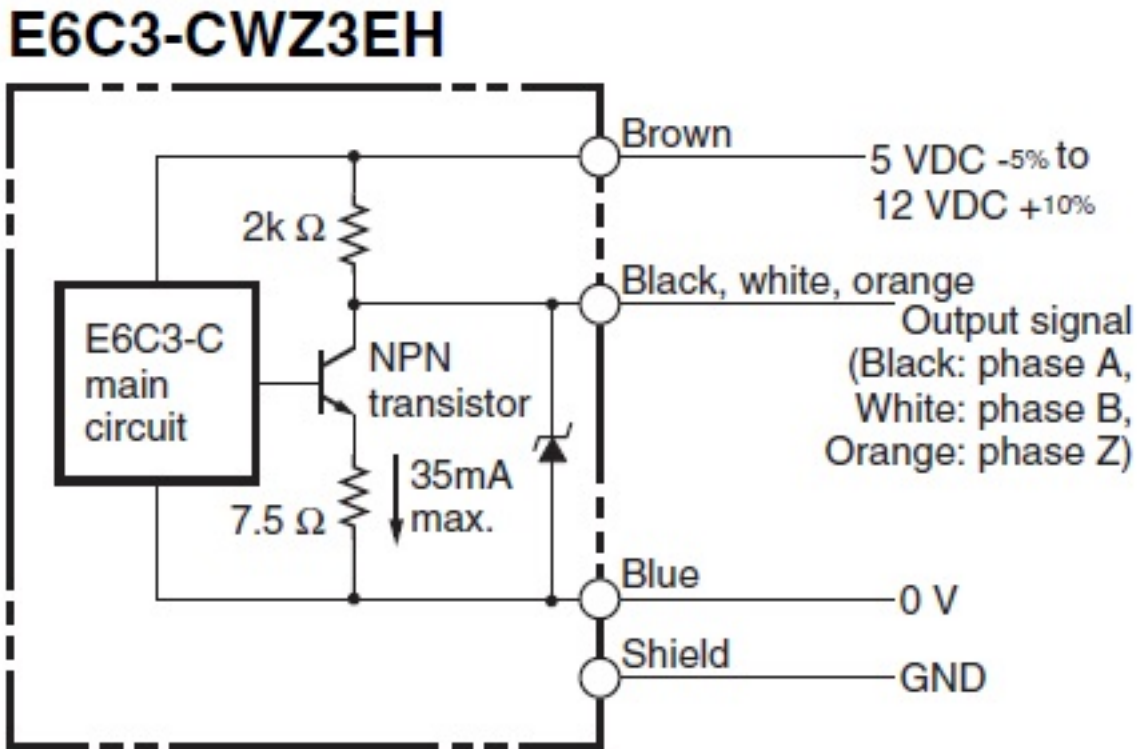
E6C3-CWZ3EH

E6C3-C main circuit

2k Ω

NPN transistor

7.5 Ω

35mA max.

Brown

5 VDC -5% to 12 VDC +10%

Black, white, orange

Output signal (Black: phase A, White: phase B, Orange: phase Z)

Blue

0 V

Shield

GND